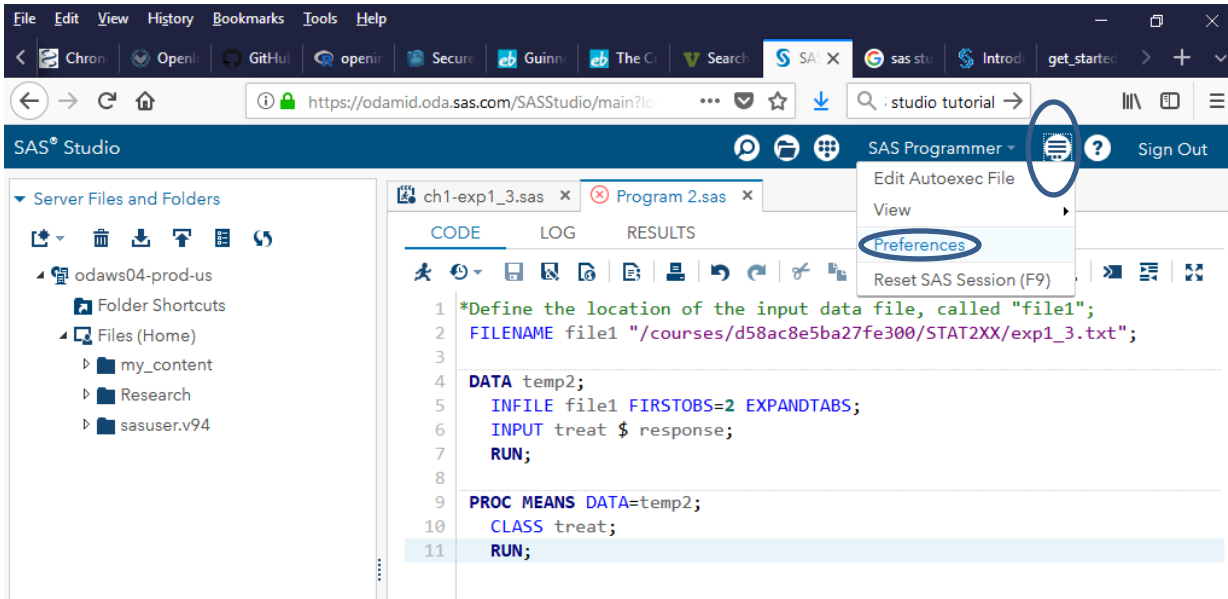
File Edit View History Bookmarks Tools Help

Chron | Openl | GitHul | openir | Secure | Guinn | The C | Search | SA | sas stu | Introd | get_startec

https://odamid.oda.sas.com/SASStudio/main?lo

studio tutorial

SAS® Studio

SAS Programmer

Sign Out

Edit Autoexec File
View
Preferences
Reset SAS Session (F9)

Server Files and Folders

odaws04-prod-us
Folder Shortcuts
Files (Home)
my_content
Research
sasuser.v94

ch1-exp1_3.sas × | Program 2.sas ×

CODE LOG RESULTS

1 *Define the location of the input data file, called "file1";
2 FILENAME file1 "/courses/d58ac8e5ba27fe300/STAT2XX/exp1_3.txt";
3
4 DATA temp2;
5 INFILE file1 FIRSTOBS=2 EXPANDTABS;
6 INPUT treat $ response;
7 RUN;
8
9 PROC MEANS DATA=temp2;
10 CLASS treat;
11 RUN;